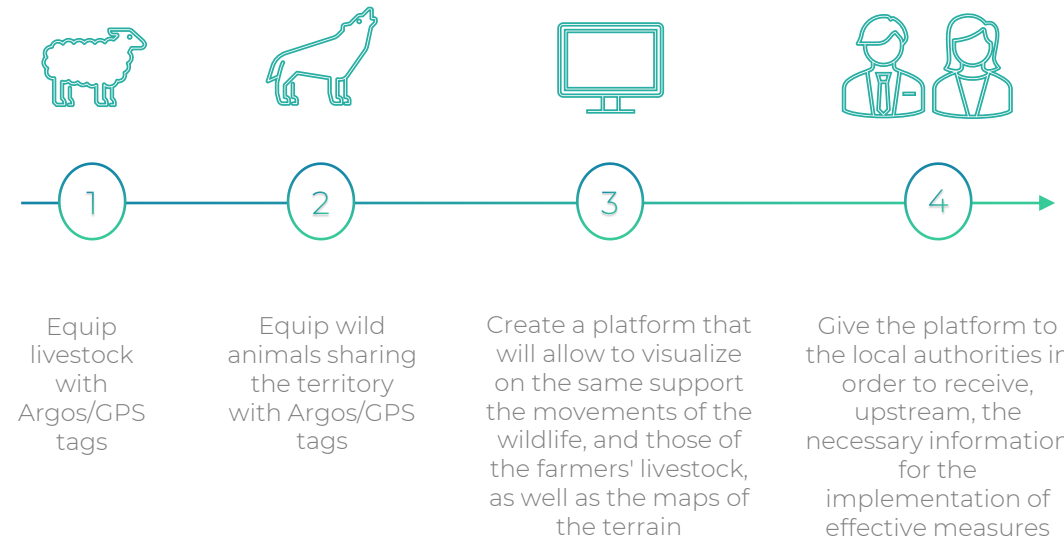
1

2

3

4

Equip livestock with Argos/GPS tags

Equip wild animals sharing the territory with Argos/GPS tags

Create a platform that will allow to visualize on the same support the movements of the wildlife, and those of the farmers' livestock, as well as the maps of the terrain

Give the platform to the local authorities in order to receive, upstream, the necessary information for the implementation of effective measures